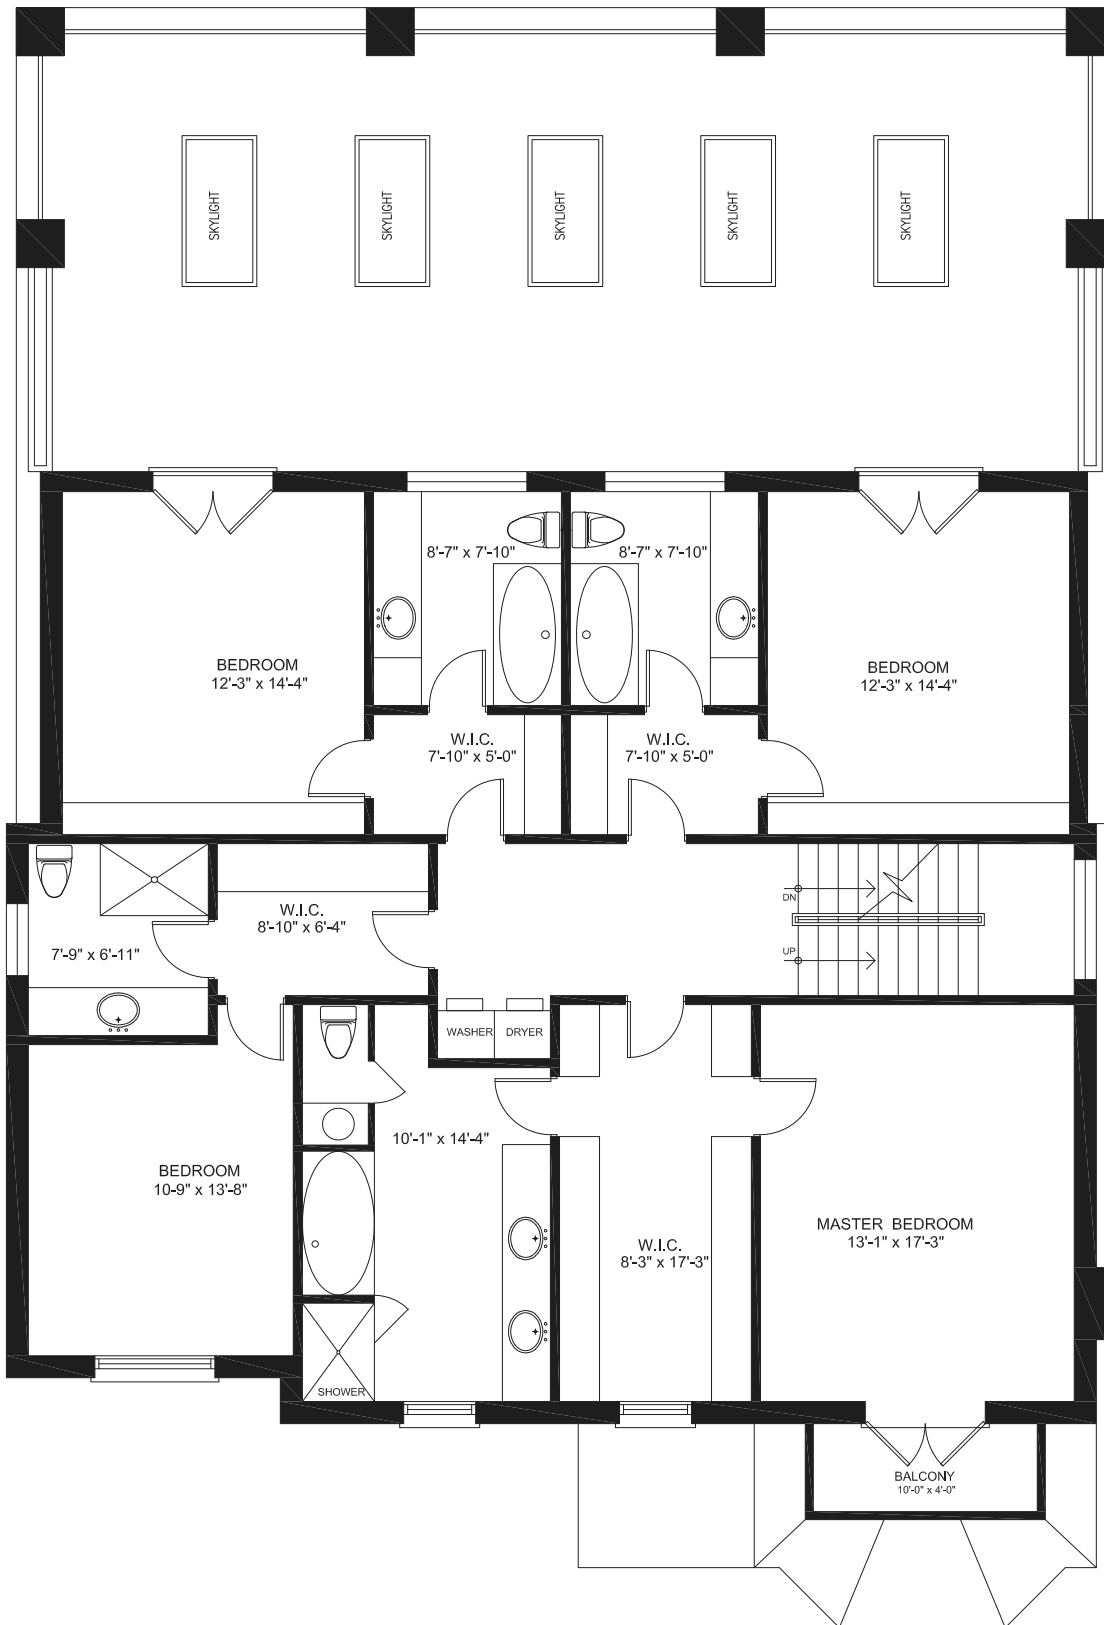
SKYLIGHT
SKYLIGHT
SKYLIGHT
SKYLIGHT
SKYLIGHT

8'-7" x 7'-10"
8'-7" x 7'-10"

BEDROOM
12'-3" x 14'-4"

BEDROOM
12'-3" x 14'-4"

W.I.C.
7'-10" x 5'-0"

W.I.C.
7'-10" x 5'-0"

W.I.C.
8'-10" x 6'-4"

7'-9" x 6'-11"

DN
UP

WASHER
DRYER

10'-1" x 14'-4"

BEDROOM
10-9" x 13'-8"

W.I.C.
8'-3" x 17'-3"

MASTER BEDROOM
13'-1" x 17'-3"

SHOWER

BALCONY
10'-0" x 4'-0"